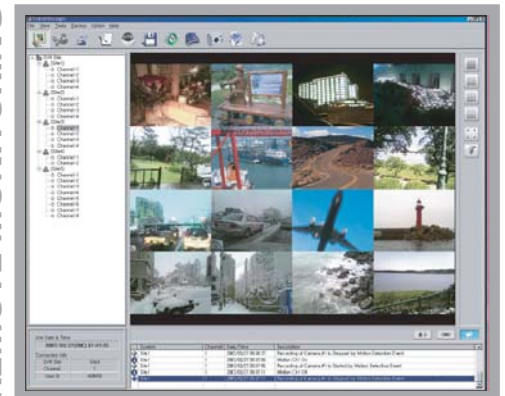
File View Tools Devices Option Help

DVR Site
Site1
Channel 1
Channel 2
Channel 3
Channel 4
Site2
Channel 1
Channel 2
Channel 3
Channel 4
Site3
Channel 1
Channel 2
Channel 3
Channel 4
Site4
Channel 1
Channel 2
Channel 3
Channel 4
Site5
Channel 1
Channel 2
Channel 3
Channel 4
Channel 5
Channel 6
Channel 7
Channel 8

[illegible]

| System | Channel | Date/Time | Description |
|---|---|---|---|
| Site1 | 1 | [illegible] | Recording of Camera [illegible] is Stopped by Motion Detection Event |
| Site1 | 1 | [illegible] | Motion CH1 On |
| Site1 | 1 | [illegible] | Recording of Camera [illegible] is Started by Motion Detection Event |
| Site1 | 1 | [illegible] | Motion CH1 Off |
| Site1 | 1 | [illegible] | Recording of Camera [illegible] is Stopped by Motion Detection Event |